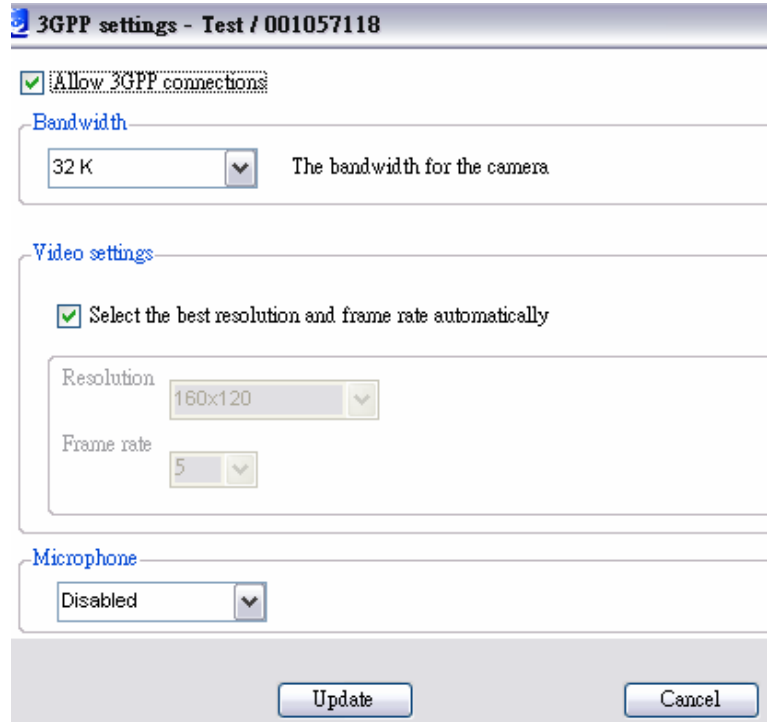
3GPP settings - Test / 001057118

Allow 3GPP connections

Bandwidth

32 K

The bandwidth for the camera

Video settings

Select the best resolution and frame rate automatically

Resolution

160x120

Frame rate

5

Microphone

Disabled

Update

Cancel